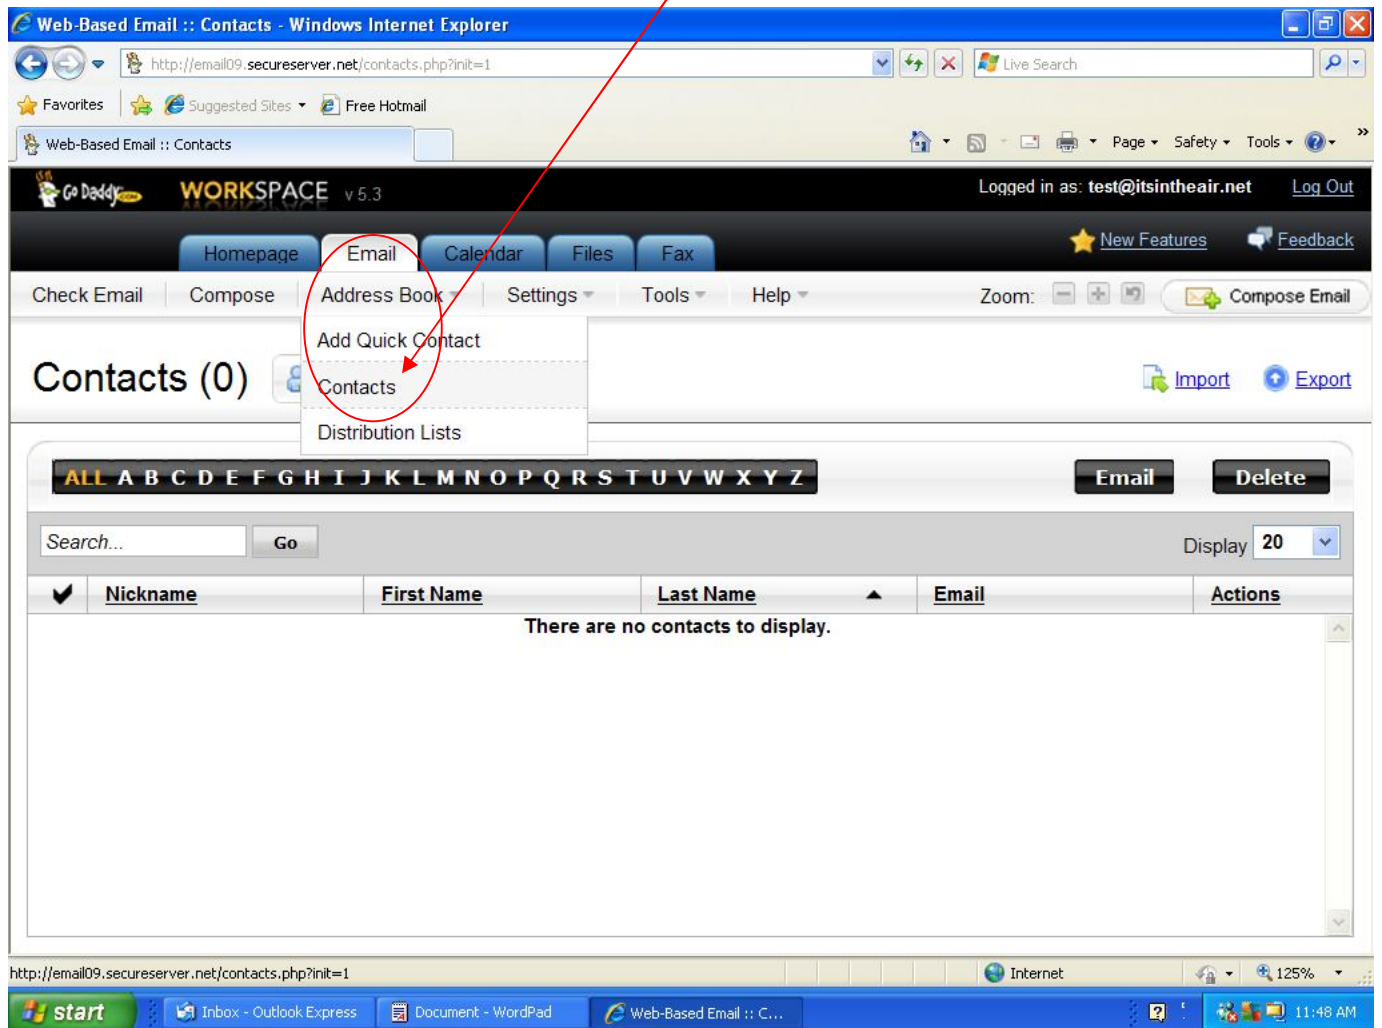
Web-Based Email :: Contacts - Windows Internet Explorer

http://email09.secureserver.net/contacts.php?init=1

Live Search

Favorites
Suggested Sites
Free Hotmail

Web-Based Email :: Contacts

Page
Safety
Tools

Go Daddy WORKSPACE v 5.3

Logged in as: test@itsintheair.net Log Out

Homepage Email Calendar Files Fax

New Features Feedback

Check Email Compose Address Book Settings Tools Help

Zoom:

Compose Email

Add Quick Contact
Contacts
Distribution Lists

Contacts (0)

Import Export

ALL A B C D E F G H I J K L M N O P Q R S T U V W X Y Z

Email Delete

Search...
Go

Display 20

| ✔ | Nickname | First Name | Last Name | Email | Actions |
|---|---|---|---|---|---|

There are no contacts to display.

http://email09.secureserver.net/contacts.php?init=1

Internet

125%

start Inbox - Outlook Express Document - WordPad Web-Based Email :: C...

11:48 AM